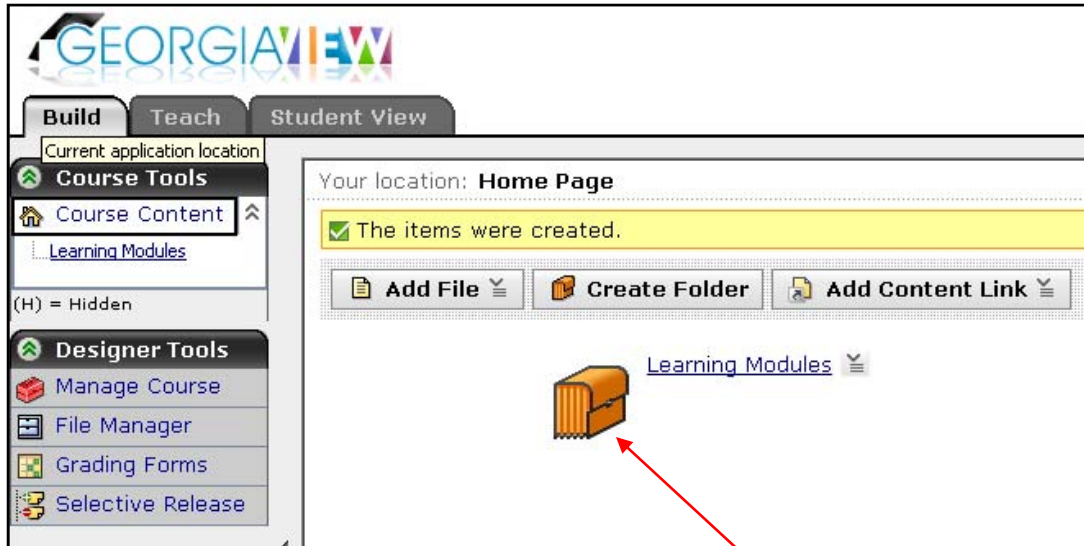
GEORGIAVIEW

Build
Teach
Student View

Current application location

Course Tools
Course Content
Learning Modules
(H) = Hidden

Designer Tools
Manage Course
File Manager
Grading Forms
Selective Release

Your location: Home Page

The items were created.

Add File
Create Folder
Add Content Link

Learning Modules